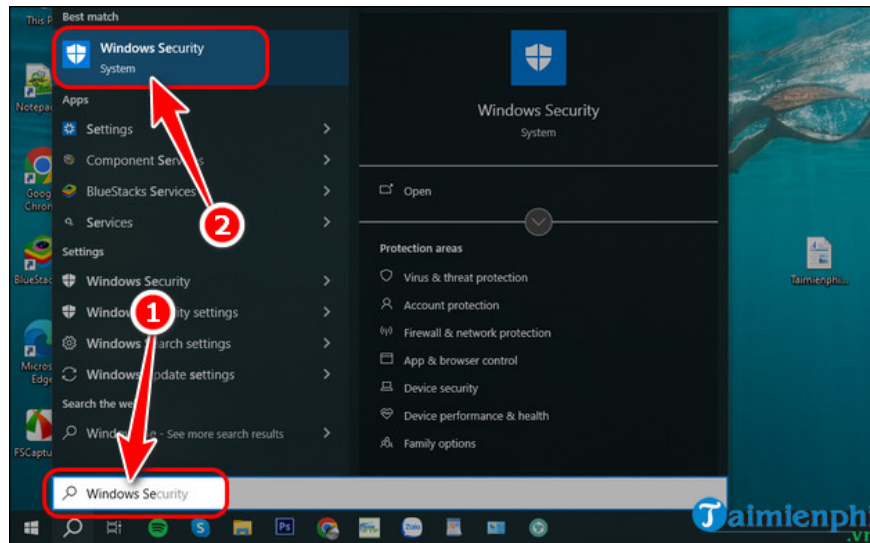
This P
Notepa
Goog Chron
BlueStac
Micros Edge
FSCaptu

Best match
Windows Security
System
Apps
Settings
Component Servi
BlueStacks Services
Services
Settings
Windows Security
Window ity settings
Windows arch settings
Windows pdate settings
Search the we
Windo - See more search results

2
1

Windows Security
System
Open
Protection areas
Virus & threat protection
Account protection
Firewall & network protection
App & browser control
Device security
Device performance & health
Family options

Windows Security

Taimienphi
Taimienphi.vn